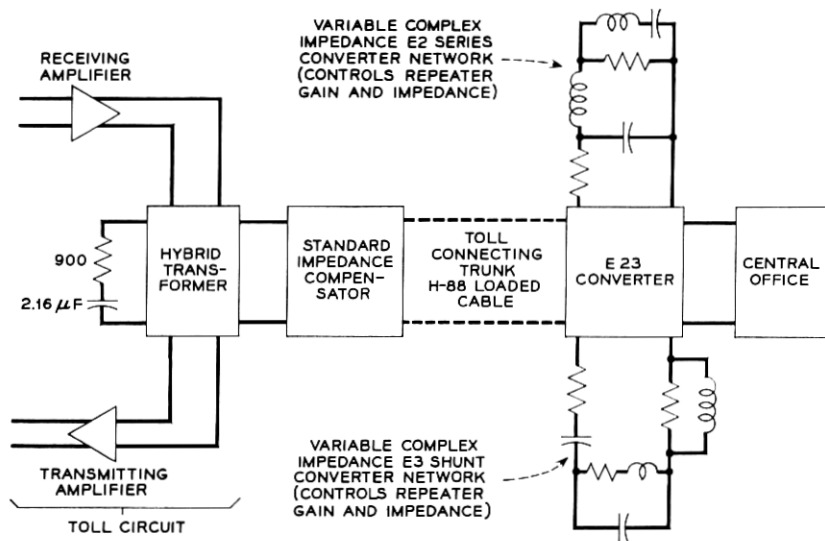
VARIABLE COMPLEX IMPEDANCE E2 SERIES CONVERTER NETWORK (CONTROLS REPEATER GAIN AND IMPEDANCE)

RECEIVING AMPLIFIER

900

$2.16\,\mu F$

HYBRID TRANSFORMER

STANDARD IMPEDANCE COMPENSATOR

TOLL CONNECTING TRUNK H-88 LOADED CABLE

E 23 CONVERTER

CENTRAL OFFICE

VARIABLE COMPLEX IMPEDANCE E3 SHUNT CONVERTER NETWORK (CONTROLS REPEATER GAIN AND IMPEDANCE)

TRANSMITTING AMPLIFIER

TOLL CIRCUIT